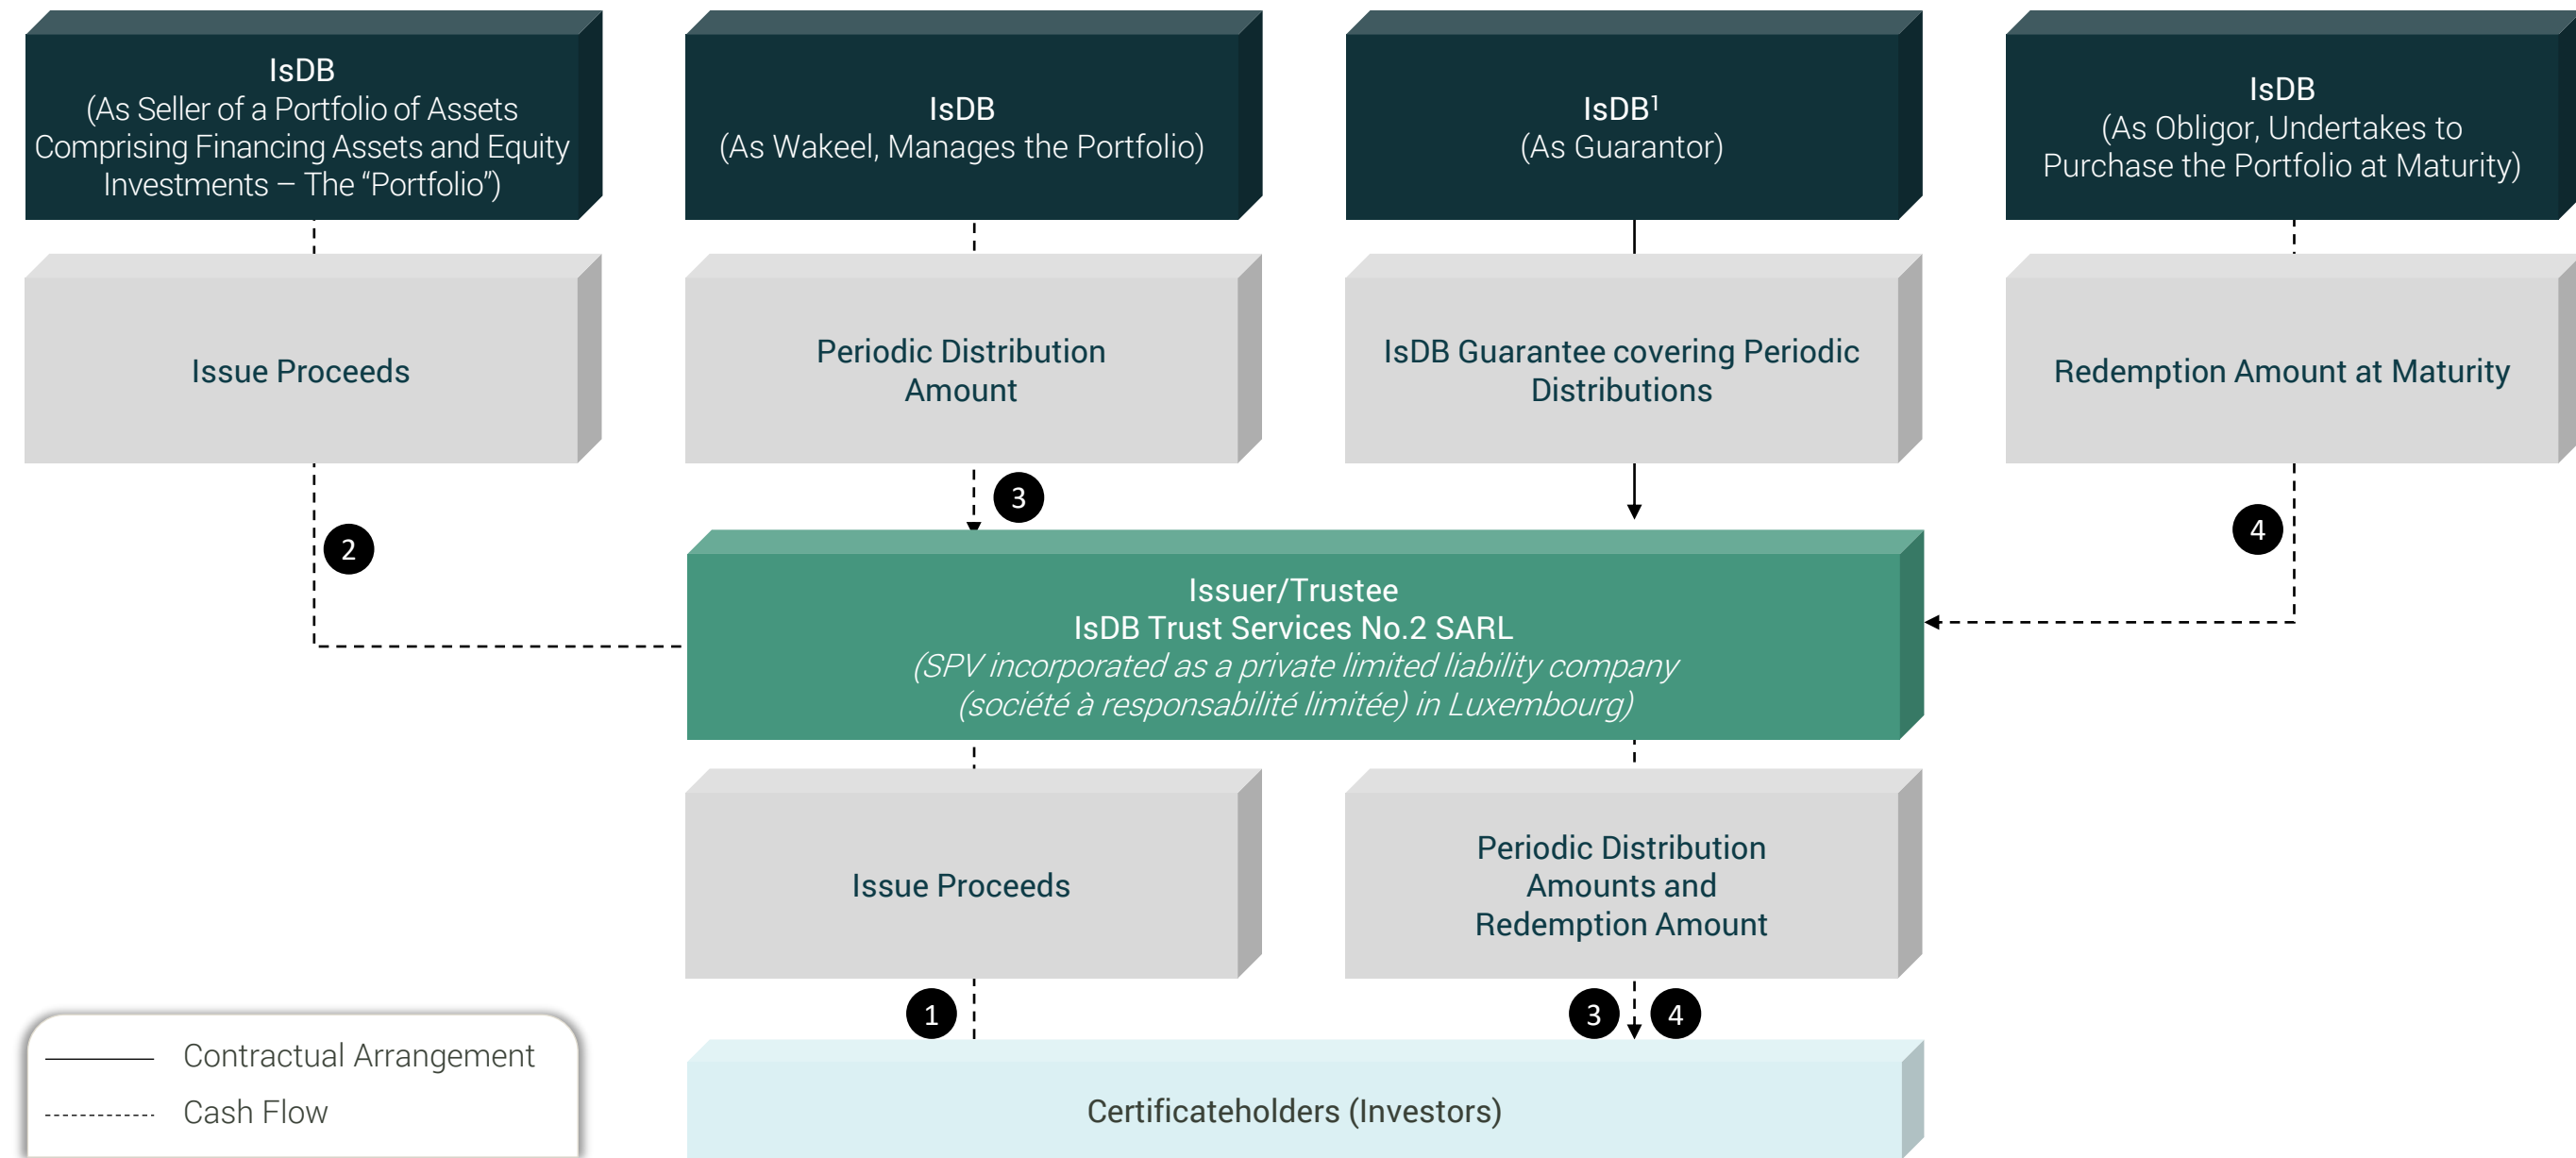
IsDB
(As Seller of a Portfolio of Assets Comprising Financing Assets and Equity Investments – The "Portfolio")

IsDB
(As Wakeel, Manages the Portfolio)

IsDB$^1$
(As Guarantor)

IsDB
(As Obligor, Undertakes to Purchase the Portfolio at Maturity)

Issue Proceeds

Periodic Distribution Amount

IsDB Guarantee covering Periodic Distributions

Redemption Amount at Maturity

3

2

4

Issuer/Trustee
IsDB Trust Services No.2 SARL
(SPV incorporated as a private limited liability company (société à responsabilité limitée) in Luxembourg)

Issue Proceeds

Periodic Distribution Amounts and Redemption Amount

1

3

4

Contractual Arrangement
Cash Flow

Certificateholders (Investors)